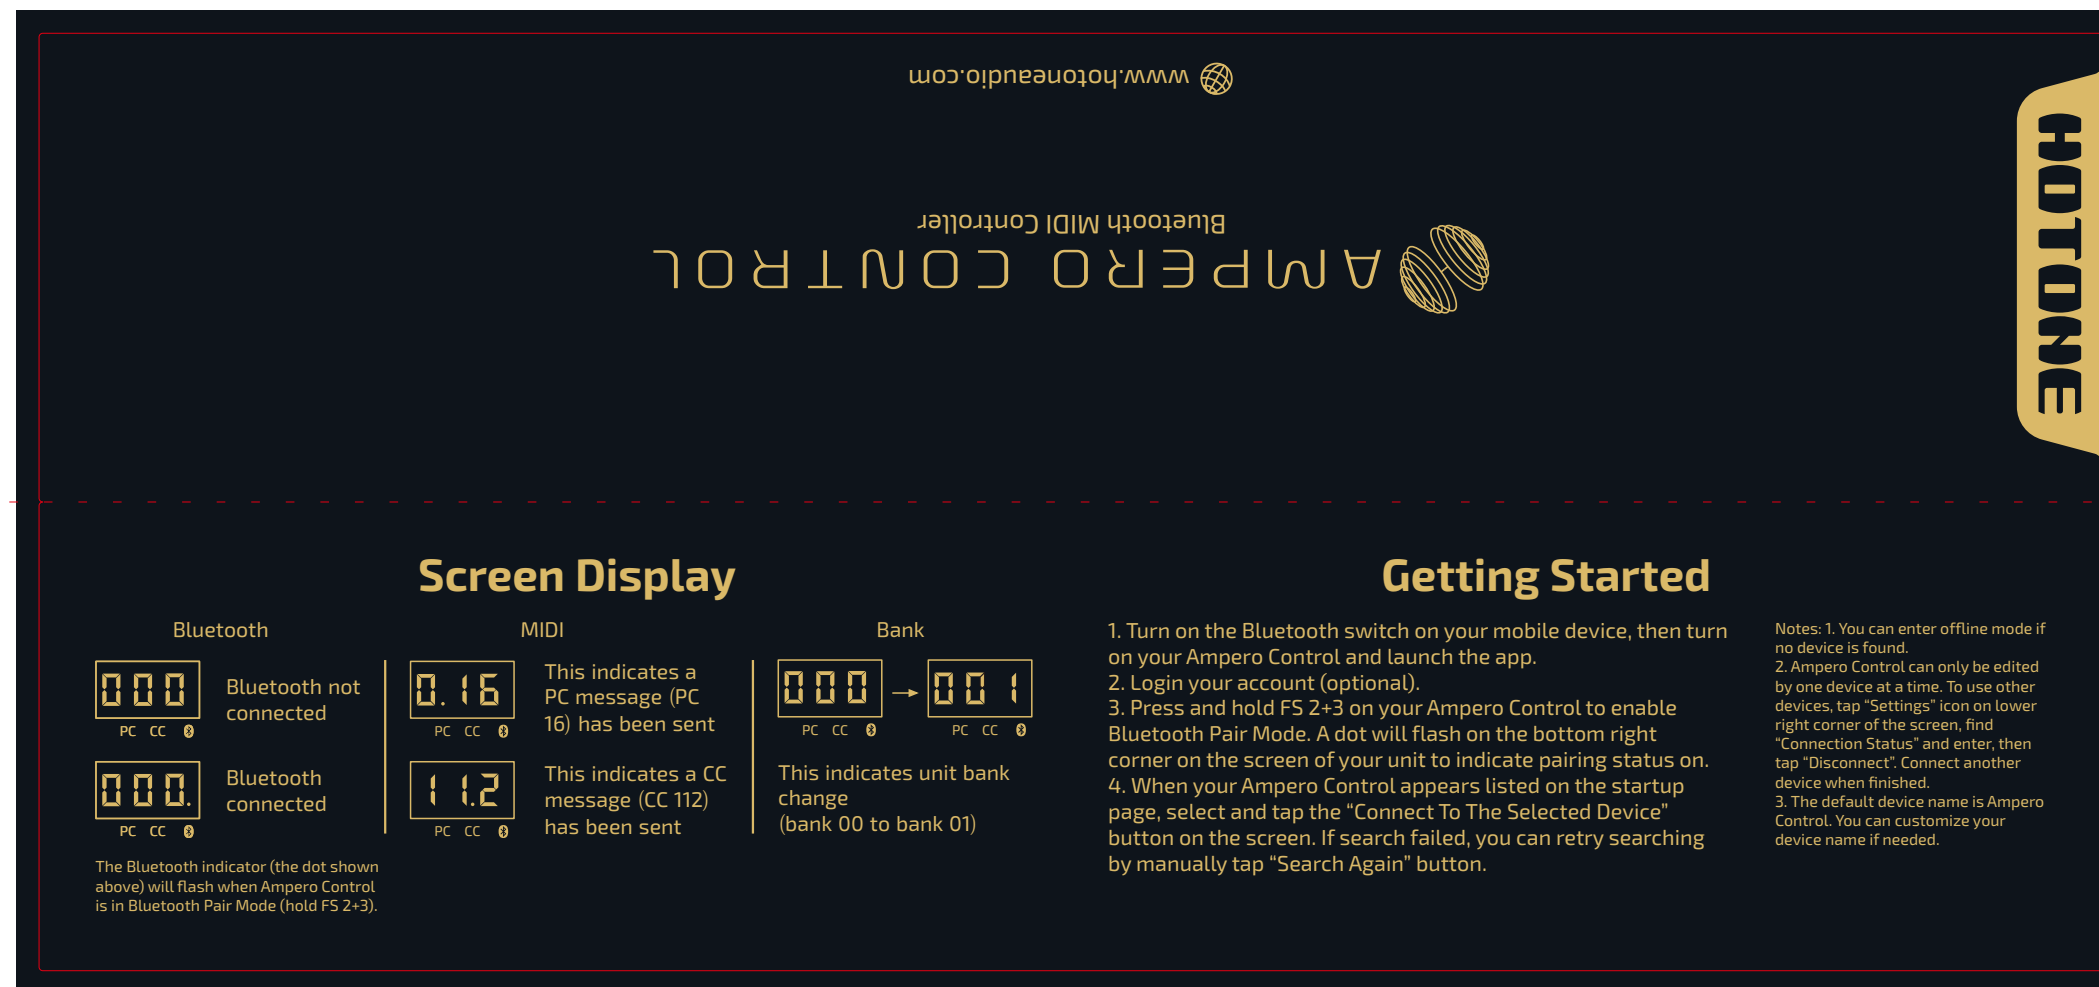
www.hotoneaudio.com

Bluetooth MIDI Controller

AMPERO CONTROL

HOTONE

Screen Display

Bluetooth

000
PC CC

Bluetooth not connected

000.
PC CC

Bluetooth connected

The Bluetooth indicator (the dot shown above) will flash when Ampero Control is in Bluetooth Pair Mode (hold FS 2+3).

MIDI

0.16
PC CC

This indicates a PC message (PC 16) has been sent

11.2
PC CC

This indicates a CC message (CC 112) has been sent

Bank

000
PC CC

→

001
PC CC

This indicates unit bank change (bank 00 to bank 01)

Getting Started

1. Turn on the Bluetooth switch on your mobile device, then turn on your Ampero Control and launch the app.
2. Login your account (optional).
3. Press and hold FS 2+3 on your Ampero Control to enable Bluetooth Pair Mode. A dot will flash on the bottom right corner on the screen of your unit to indicate pairing status on.
4. When your Ampero Control appears listed on the startup page, select and tap the “Connect To The Selected Device” button on the screen. If search failed, you can retry searching by manually tap “Search Again” button.

Notes: 1. You can enter offline mode if no device is found.
2. Ampero Control can only be edited by one device at a time. To use other devices, tap “Settings” icon on lower right corner of the screen, find “Connection Status” and enter, then tap “Disconnect”. Connect another device when finished.
3. The default device name is Ampero Control. You can customize your device name if needed.